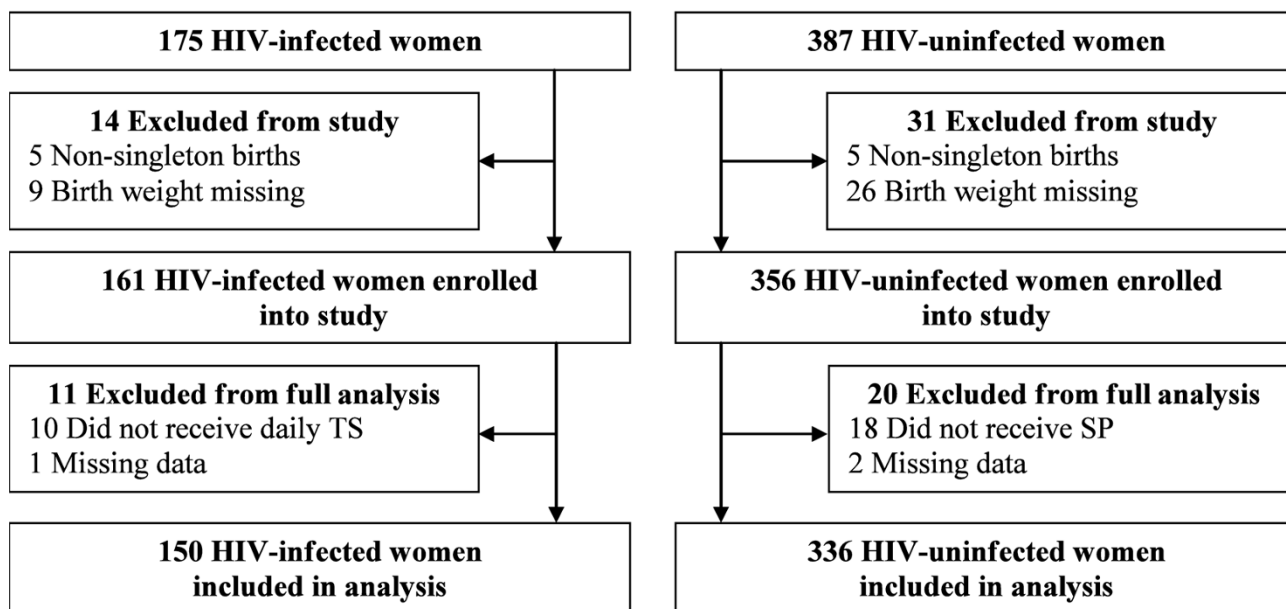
175 HIV-infected women

14 Excluded from study
5 Non-singleton births
9 Birth weight missing

161 HIV-infected women enrolled into study

11 Excluded from full analysis
10 Did not receive daily TS
1 Missing data

150 HIV-infected women included in analysis

387 HIV-uninfected women

31 Excluded from study
5 Non-singleton births
26 Birth weight missing

356 HIV-uninfected women enrolled into study

20 Excluded from full analysis
18 Did not receive SP
2 Missing data

336 HIV-uninfected women included in analysis